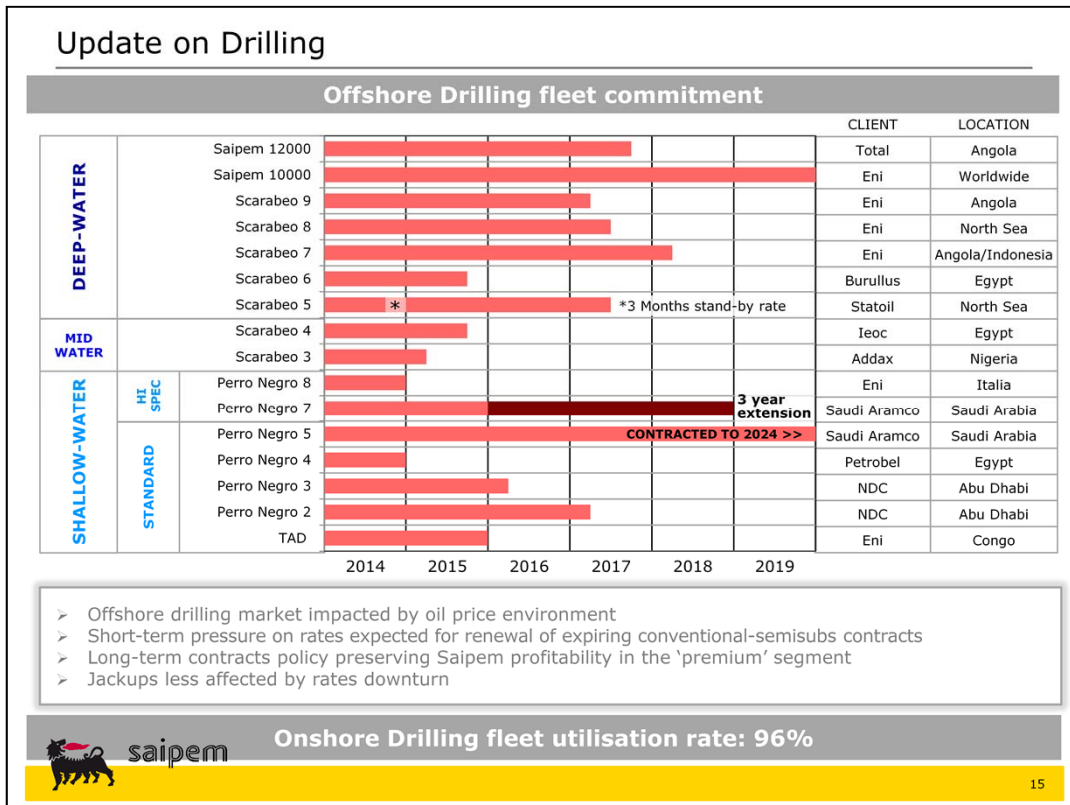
Update on Drilling

Offshore Drilling fleet commitment

| | | | CLIENT | LOCATION |
|---|---|---|---|---|
| DEEP-WATER | | Saipem 12000 | Total | Angola |
| | | Saipem 10000 | Eni | Worldwide |
| | | Scarabeo 9 | Eni | Angola |
| | | Scarabeo 8 | Eni | North Sea |
| | | Scarabeo 7 | Eni | Angola/Indonesia |
| | | Scarabeo 6 | Burullus | Egypt |
| | | Scarabeo 5 | Statoil | North Sea |
| MID WATER | | Scarabeo 4 | Ieoc | Egypt |
| | | Scarabeo 3 | Addax | Nigeria |
| SHALLOW-WATER | HI SPEC | Perro Negro 8 | Eni | Italia |
| | | Perro Negro 7 | Saudi Aramco | Saudi Arabia |
| | STANDARD | Perro Negro 5 | Saudi Aramco | Saudi Arabia |
| | | Perro Negro 4 | Petrobel | Egypt |
| | | Perro Negro 3 | NDC | Abu Dhabi |
| | | Perro Negro 2 | NDC | Abu Dhabi |
| | | TAD | Eni | Congo |

* *3 Months stand-by rate

3 year extension

CONTRACTED TO 2024 >>

2014 2015 2016 2017 2018 2019

➢ Offshore drilling market impacted by oil price environment
➢ Short-term pressure on rates expected for renewal of expiring conventional-semisubs contracts
➢ Long-term contracts policy preserving Saipem profitability in the 'premium' segment
➢ Jackups less affected by rates downturn

Onshore Drilling fleet utilisation rate: 96%

saipem

15